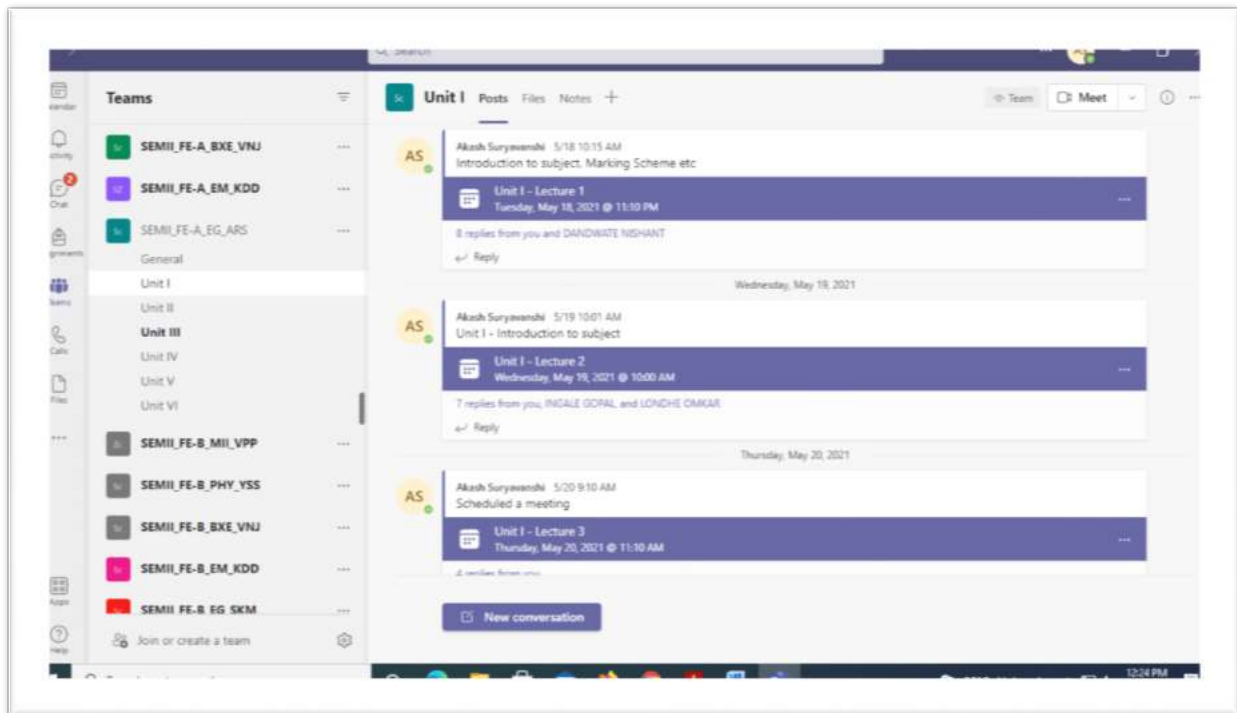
Search

Calendar
Activity
2
Chat
Assignments
Teams
Calls
Files
...
Apps
Help

Teams

Sc SEMII_FE-A_BXE_VNJ ...
SEMII_FE-A_EM_KDD ...
Sc SEMII_FE-A_EG_ARS ...
General
Unit I
Unit II
Unit III
Unit IV
Unit V
Unit VI
SEMII_FE-B_MII_VPP ...
SEMII_FE-B_PHY_YSS ...
SEMII_FE-B_BXE_VNJ ...
SEMII_FE-B_EM_KDD ...
SEMII_FE-B_EG_SKM ...

Join or create a team

Sc Unit I Posts Files Notes +

Team Meet

AS Akash Suryawanshi 5/18 10:15 AM
Introduction to subject, Marking Scheme etc
Unit I - Lecture 1
Tuesday, May 18, 2021 @ 11:10 PM
8 replies from you and DANDWATE NISHANT
Reply

Wednesday, May 19, 2021

AS Akash Suryawanshi 5/19 10:01 AM
Unit I - Introduction to subject
Unit I - Lecture 2
Wednesday, May 19, 2021 @ 10:00 AM
7 replies from you, INGALE GOPAL, and LONDHE OMKAR
Reply

Thursday, May 20, 2021

AS Akash Suryawanshi 5/20 9:10 AM
Scheduled a meeting
Unit I - Lecture 3
Thursday, May 20, 2021 @ 11:10 AM
4 replies from you

New conversation

12:24 PM